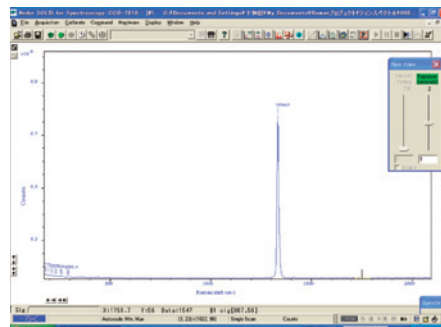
Andor SOLIS for Spectroscopy: CCD-7818 [P] C:¥Documents and Settings¥ ¥My Documents¥Raman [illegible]
File Acquisition Calibrate Command Hardware Display Window Help

x10^4
0.8
0.7
0.6
0.5
0.4
0.3
0.2
0.1
Counts
1066cm
Raman shift cm-1
500
1000
1500
2000

Run time
Pause
2
Sig
X=1758.7 Y=56 Data=1547 ROI=[687,56]
Autoscale Win Max [1.23x1762.90] Single Scan Counts